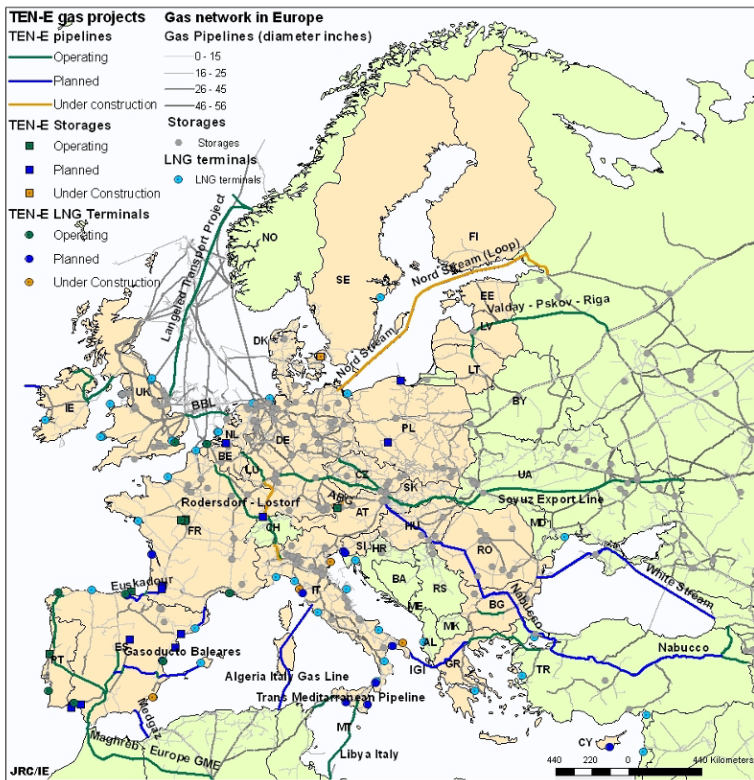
TEN-E gas projects
TEN-E pipelines
Operating
Planned
Under construction
TEN-E Storages
Operating
Planned
Under Construction
TEN-E LNG Terminals
Operating
Planned
Under Construction

Gas network in Europe
Gas Pipelines (diameter inches)
0 - 15
16 - 25
26 - 45
46 - 56
Storages
Storages
LNG terminals
LNG terminals

Langeled Transport Project
NO
SE
FI
Nord Stream (Loop)
EE
Valday - Pskov - Riga
LV
Nord Stream
DK
LT
IE
UK
BBL
NL
DE
PL
BY
BE
LU
CZ
UA
SK
Rodersdorf - Lostorf
AT
Soyuz Export Line
FR
CH
HU
MD
SI
HR
RO
White Stream
Euskadour
BA
RS
IT
ME
BG
Nabucco
MK
ES
Gasoducto Baleares
AL
PT
IGI
GR
TR
Nabucco
Algeria Italy Gas Line
Trans Mediterranean Pipeline
Medgaz
MT
Maghreb - Europe GME
Libya Italy
CY
JRC/IE
440 220 0 440 Kilometers